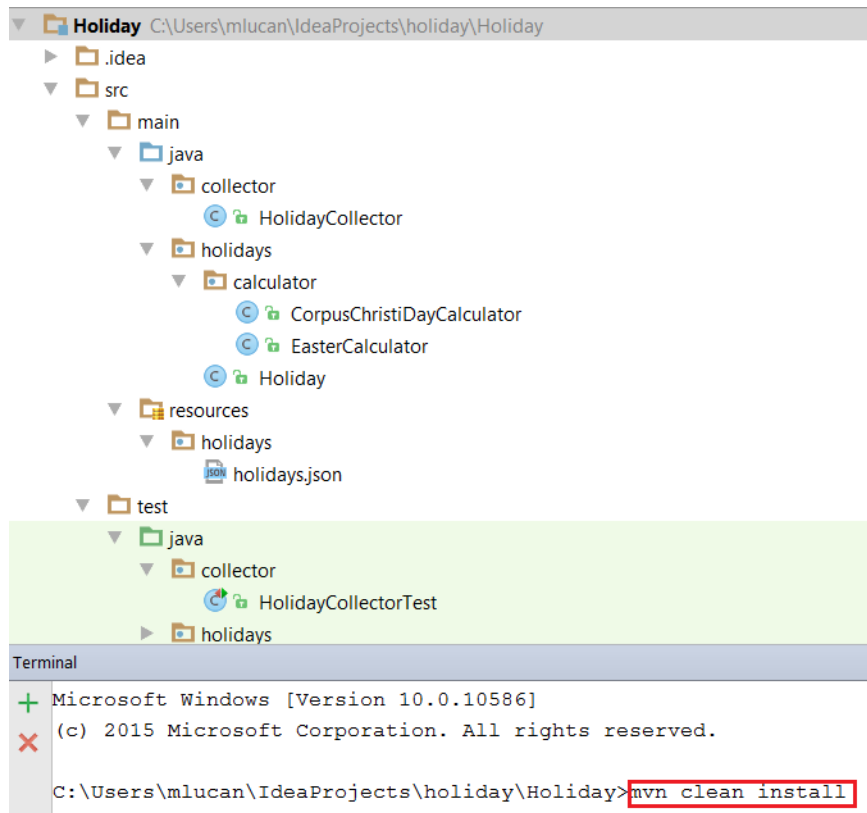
Holiday C:\Users\mlucan\IdeaProjects\holiday\Holiday
.idea
src
main
java
collector
HolidayCollector
holidays
calculator
CorpusChristiDayCalculator
EasterCalculator
Holiday
resources
holidays
JSON holidays.json
test
java
collector
HolidayCollectorTest
holidays
Terminal
Microsoft Windows [Version 10.0.10586]
(c) 2015 Microsoft Corporation. All rights reserved.

C:\Users\mlucan\IdeaProjects\holiday\Holiday>mvn clean install